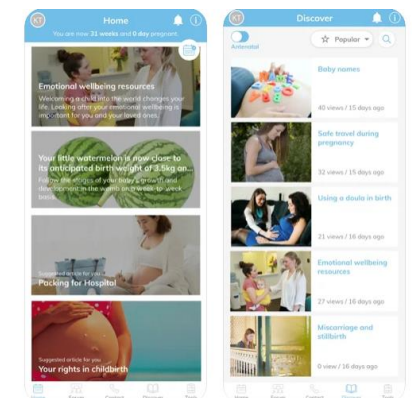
KT

Home

You are now 31 weeks and 0 day pregnant.

Emotional wellbeing resources

Welcoming a child into the world changes your life. Looking after your emotional wellbeing is important for you and your loved ones.

Your little watermelon is now close to its anticipated birth weight of 3.5kg an...

Follow the stages of your baby's growth and development in the womb on a week-to-week basis.

Suggested article for you

Packing for Hospital

Suggested article for you

Your rights in childbirth

Home Forum Contact Discover Tools

KT

Discover

Antenatal

Popular

Baby names

40 views / 15 days ago

Safe travel during pregnancy

32 views / 15 days ago

Using a doula in birth

21 views / 16 days ago

Emotional wellbeing resources

27 views / 16 days ago

Miscarriage and stillbirth

0 view / 16 days ago

Home Forum Contact Discover Tools